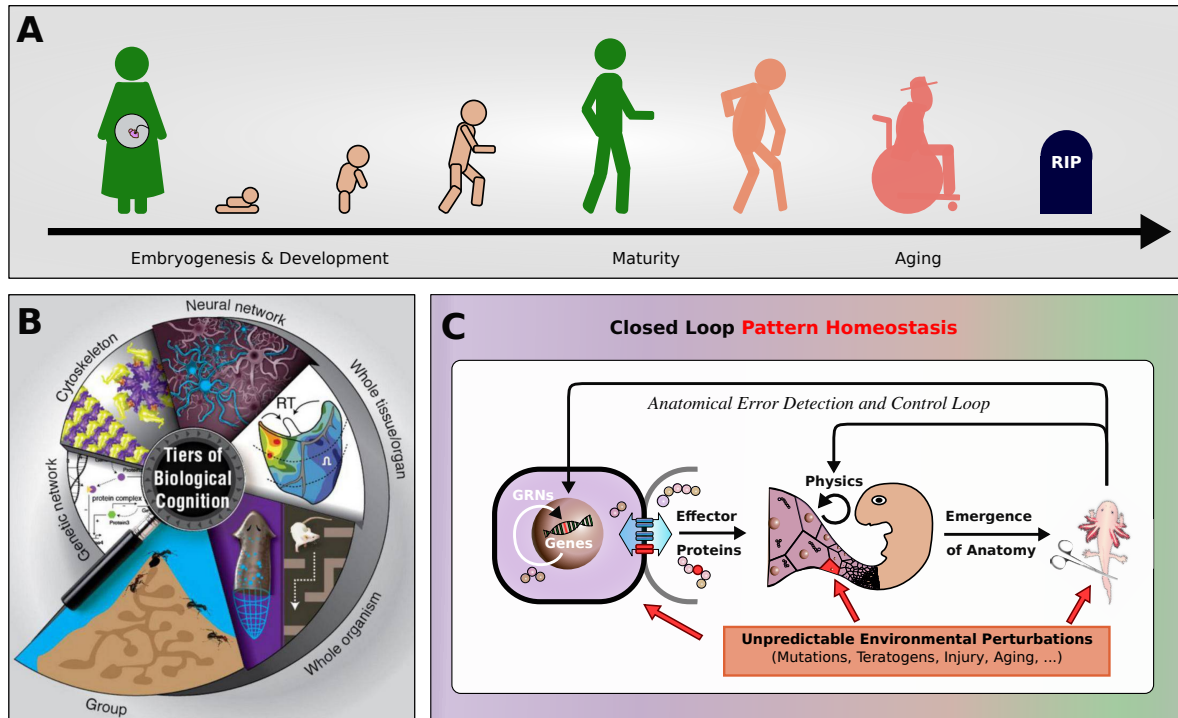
A

RIP

Embryogenesis & Development

Maturity

Aging

B

Neural network

Cytoskeleton

Whole tissue/organ

RT

Tiers of Biological Cognition

Genetic network

protein complex

Whole organism

Group

C

Closed Loop Pattern Homeostasis

Anatomical Error Detection and Control Loop

GRNs

Genes

Effector

Proteins

Physics

Emergence

of Anatomy

Unpredictable Environmental Perturbations
(Mutations, Teratogens, Injury, Aging, ...)